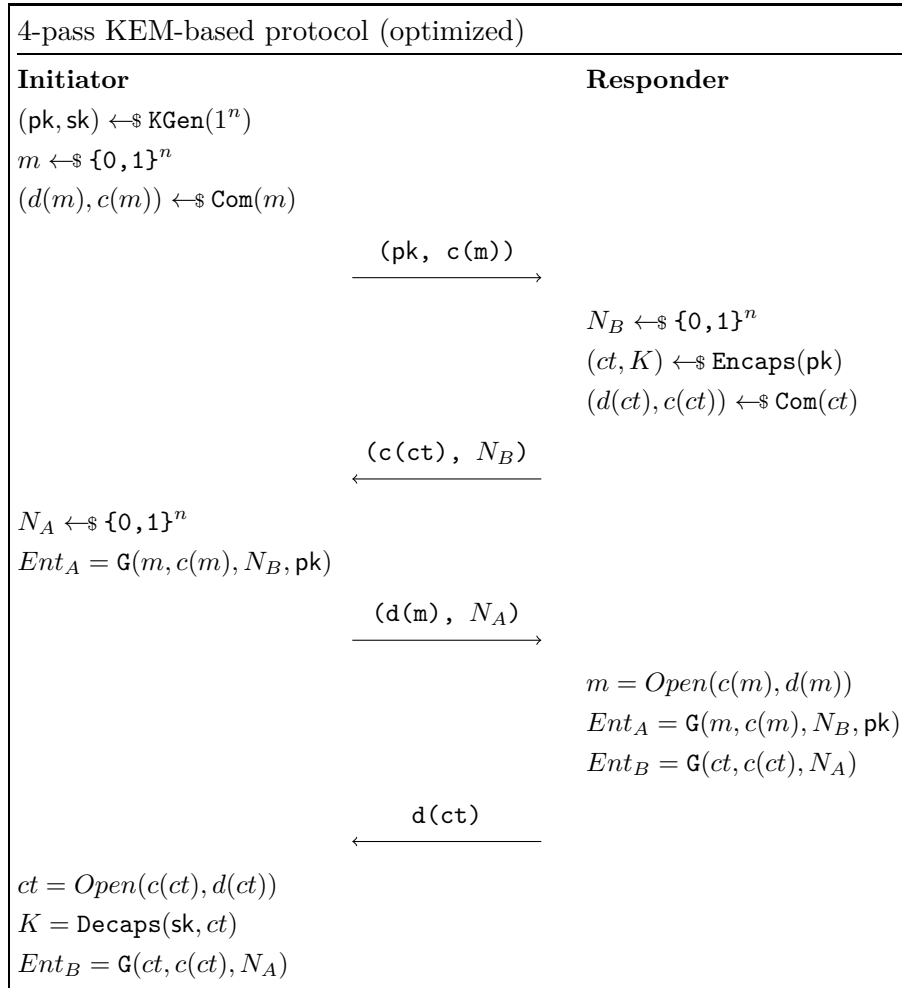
4-pass KEM-based protocol (optimized)

**Initiator**

**Responder**

$(\mathsf{pk}, \mathsf{sk}) \leftarrow\$ \mathtt{KGen}(1^n)$
$m \leftarrow\$ \{0,1\}^n$
$(d(m), c(m)) \leftarrow\$ \mathtt{Com}(m)$

(pk, c(m))

$N_B \leftarrow\$ \{0,1\}^n$
$(ct, K) \leftarrow\$ \mathtt{Encaps}(\mathsf{pk})$
$(d(ct), c(ct)) \leftarrow\$ \mathtt{Com}(ct)$

(c(ct), $N_B$)

$N_A \leftarrow\$ \{0,1\}^n$
$Ent_A = \mathtt{G}(m, c(m), N_B, \mathsf{pk})$

(d(m), $N_A$)

$m = Open(c(m), d(m))$
$Ent_A = \mathtt{G}(m, c(m), N_B, \mathsf{pk})$
$Ent_B = \mathtt{G}(ct, c(ct), N_A)$

d(ct)

$ct = Open(c(ct), d(ct))$
$K = \mathtt{Decaps}(\mathsf{sk}, ct)$
$Ent_B = \mathtt{G}(ct, c(ct), N_A)$